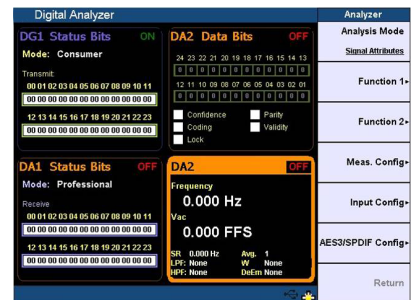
Digital Analyzer

DG1 Status Bits ON
Mode: Consumer
Transmit
00 01 02 03 04 05 06 07 08 09 10 11
00 00 00 00 00 00 00 00 00 00 00 00
12 13 14 15 16 17 18 19 20 21 22 23
00 00 00 00 00 00 00 00 00 00 00 00

DA2 Data Bits OFF
24 23 22 21 20 19 18 17 16 15 14 13
0 0 0 0 0 0 0 0 0 0 0 0
12 11 10 09 08 07 06 05 04 03 02 01
0 0 0 0 0 0 0 0 0 0 0 0
Confidence
Parity
Coding
Validity
Lock

DA1 Status Bits OFF
Mode: Professional
Receive
00 01 02 03 04 05 06 07 08 09 10 11
00 00 00 00 00 00 00 00 00 00 00 00
12 13 14 15 16 17 18 19 20 21 22 23
00 00 00 00 00 00 00 00 00 00 00 00

DA2 OFF
Frequency
0.000 Hz
Vac
0.000 FFS
SR 0.000 Hz Avg. 1
LPF: None W None
HPF: None DeEm None

Analyzer
Analysis Mode
Signal Attributes
Function 1▸
Function 2▸
Meas. Config▸
Input Config▸
AES3/SPDIF Config▸
Return